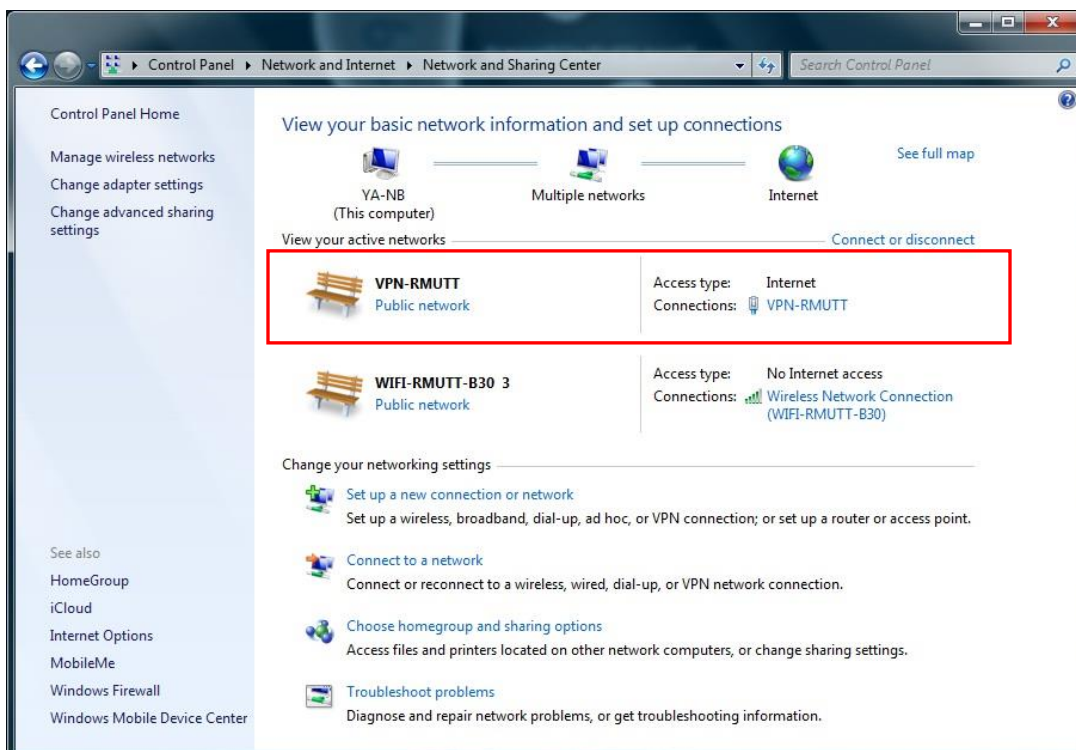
Control Panel ▸ Network and Internet ▸ Network and Sharing Center

Search Control Panel

Control Panel Home

Manage wireless networks

Change adapter settings

Change advanced sharing settings

View your basic network information and set up connections

See full map

YA-NB
(This computer)

Multiple networks

Internet

View your active networks

Connect or disconnect

VPN-RMUTT
Public network

Access type: Internet
Connections: VPN-RMUTT

WIFI-RMUTT-B30 3
Public network

Access type: No Internet access
Connections: Wireless Network Connection (WIFI-RMUTT-B30)

Change your networking settings

Set up a new connection or network
Set up a wireless, broadband, dial-up, ad hoc, or VPN connection; or set up a router or access point.

Connect to a network
Connect or reconnect to a wireless, wired, dial-up, or VPN network connection.

Choose homegroup and sharing options
Access files and printers located on other network computers, or change sharing settings.

Troubleshoot problems
Diagnose and repair network problems, or get troubleshooting information.

See also

HomeGroup

iCloud

Internet Options

MobileMe

Windows Firewall

Windows Mobile Device Center